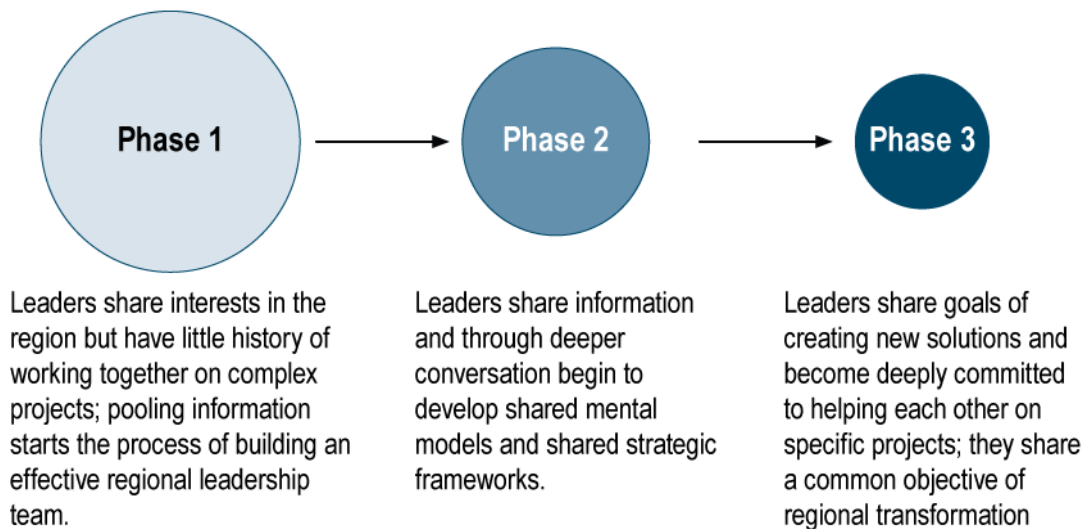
Phase 1

Phase 2

Phase 3

Leaders share interests in the region but have little history of working together on complex projects; pooling information starts the process of building an effective regional leadership team.

Leaders share information and through deeper conversation begin to develop shared mental models and shared strategic frameworks.

Leaders share goals of creating new solutions and become deeply committed to helping each other on specific projects; they share a common objective of regional transformation